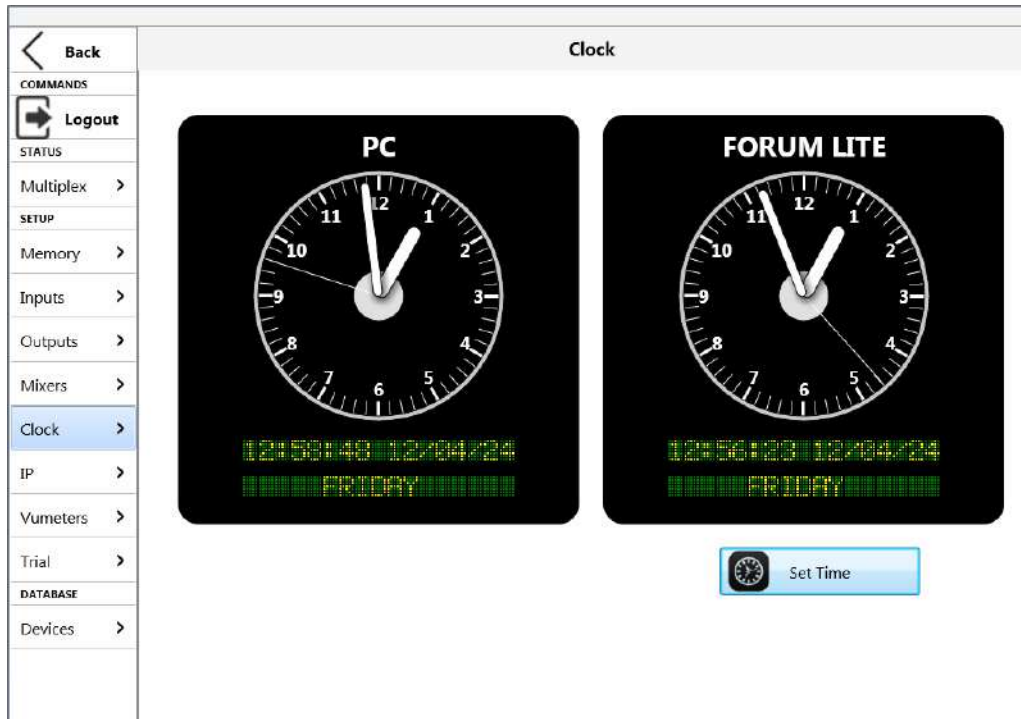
Back
COMMANDS
Logout
STATUS
Multiplex >
SETUP
Memory >
Inputs >
Outputs >
Mixers >
Clock >
IP >
Vumeters >
Trial >
DATABASE
Devices >

Clock

PC
12 1 2 3 4 5 6 7 8 9 10 11
12:58:40 12/04/24
FRIDAY

FORUM LITE
12 1 2 3 4 5 6 7 8 9 10 11
12:56:23 12/04/24
FRIDAY

Set Time